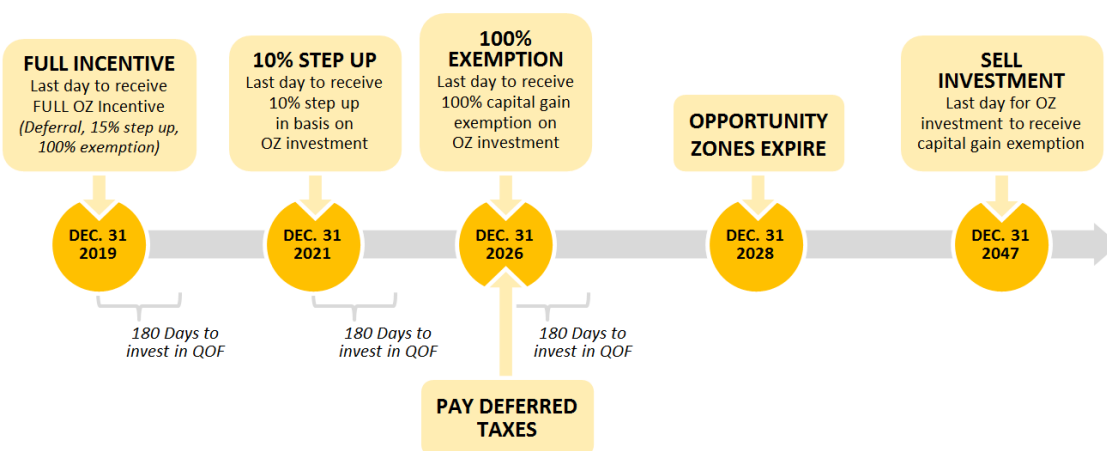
FULL INCENTIVE
Last day to receive FULL OZ Incentive
(Deferral, 15% step up, 100% exemption)

10% STEP UP
Last day to receive 10% step up in basis on OZ investment

100% EXEMPTION
Last day to receive 100% capital gain exemption on OZ investment

OPPORTUNITY ZONES EXPIRE

SELL INVESTMENT
Last day for OZ investment to receive capital gain exemption

DEC. 31 2019

DEC. 31 2021

DEC. 31 2026

DEC. 31 2028

DEC. 31 2047

180 Days to invest in QOF

180 Days to invest in QOF

180 Days to invest in QOF

PAY DEFERRED TAXES